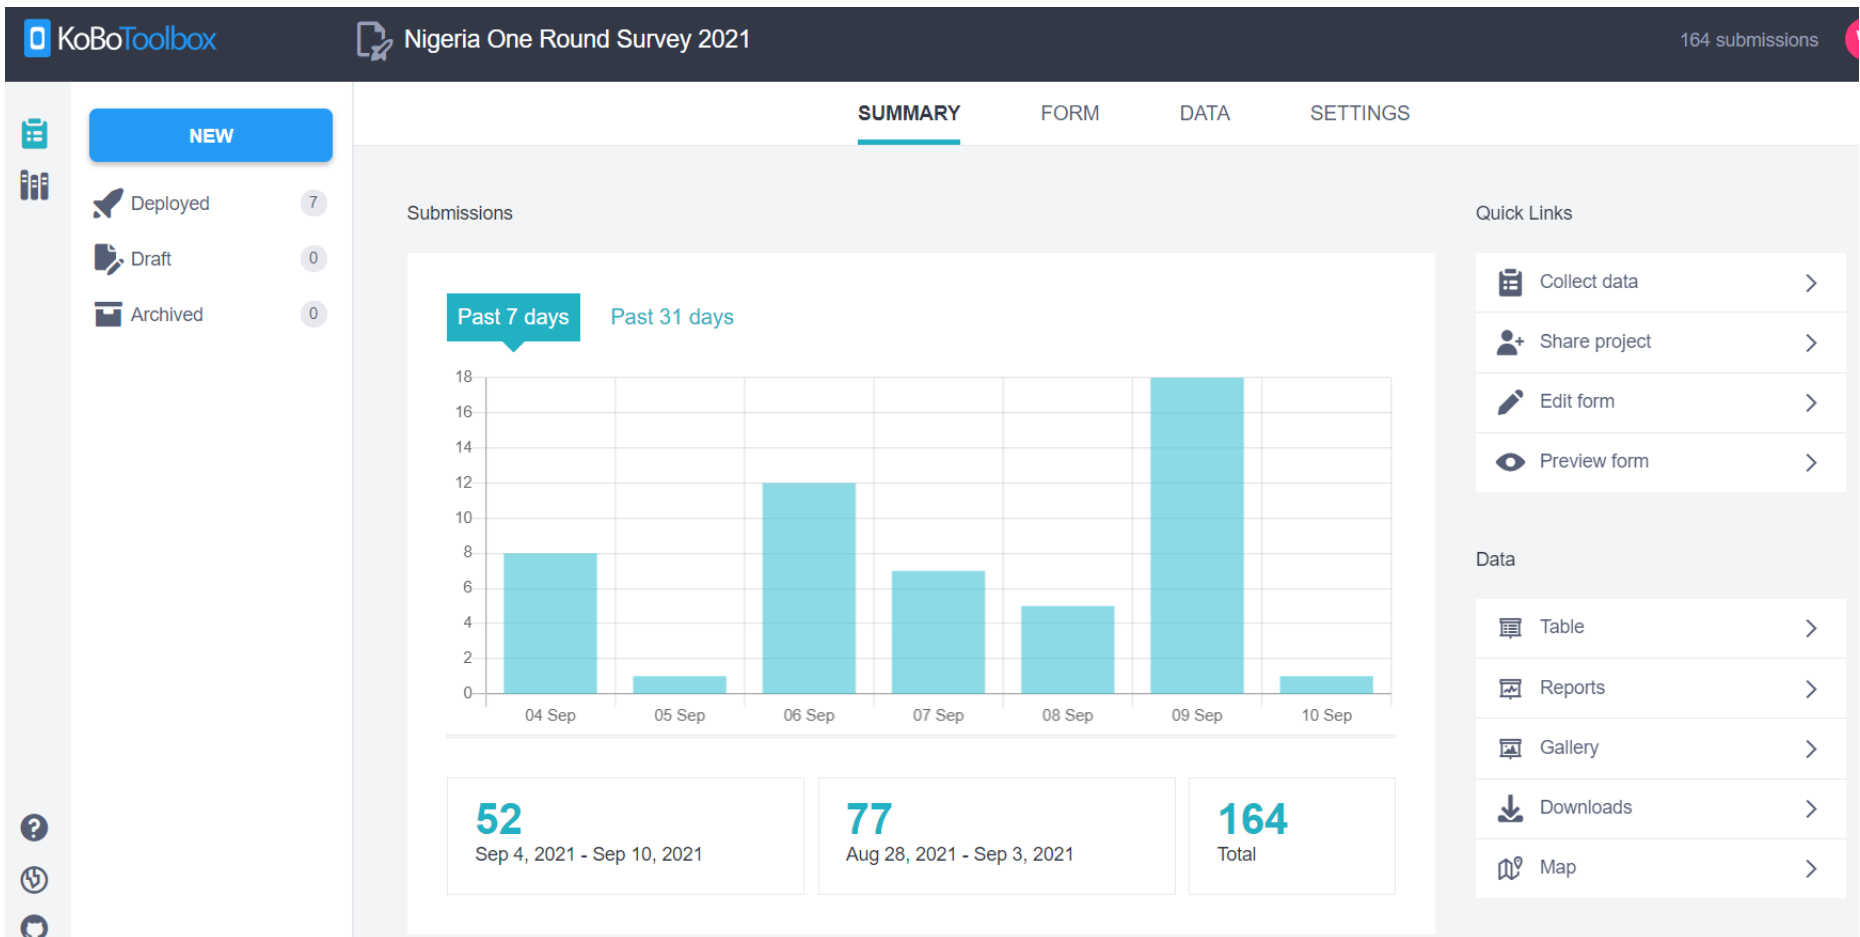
KoBoToolbox

Nigeria One Round Survey 2021

164 submissions

NEW

Deployed 7

Draft 0

Archived 0

SUMMARY FORM DATA SETTINGS

Submissions

Past 7 days Past 31 days

| Date | Submissions |
|---|---|
| 04 Sep | 8 |
| 05 Sep | 1 |
| 06 Sep | 12 |
| 07 Sep | 7 |
| 08 Sep | 5 |
| 09 Sep | 18 |
| 10 Sep | 1 |

18 16 14 12 10 8 6 4 2 0

52
Sep 4, 2021 - Sep 10, 2021

77
Aug 28, 2021 - Sep 3, 2021

164
Total

Quick Links

Collect data

Share project

Edit form

Preview form

Data

Table

Reports

Gallery

Downloads

Map